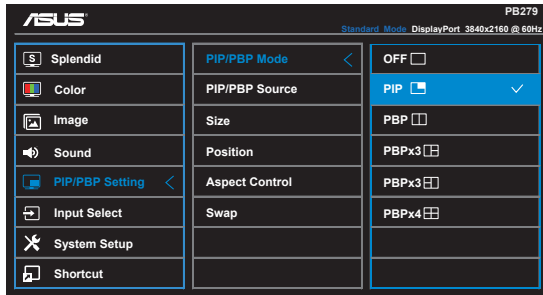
ASUS

PB279

Standard Mode DisplayPort 3840x2160 @ 60Hz

Splendid
Color
Image
Sound
PIP/PBP Setting
Input Select
System Setup
Shortcut

PIP/PBP Mode
PIP/PBP Source
Size
Position
Aspect Control
Swap

OFF
PIP
PBP
PBPx3
PBPx3
PBPx4